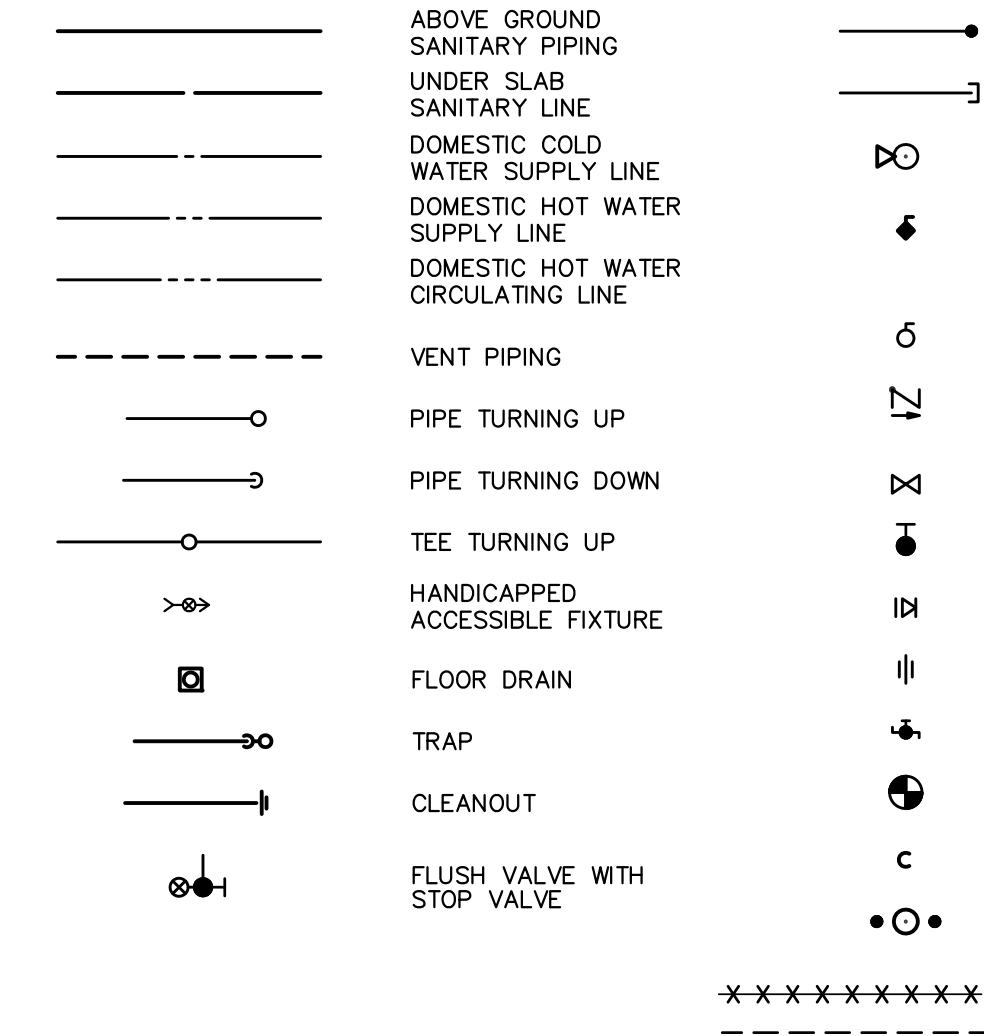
ABOVE GROUND
SANITARY PIPING

UNDER SLAB
SANITARY LINE

DOMESTIC COLD
WATER SUPPLY LINE

DOMESTIC HOT WATER
SUPPLY LINE

DOMESTIC HOT WATER
CIRCULATING LINE

VENT PIPING

PIPE TURNING UP

PIPE TURNING DOWN

TEE TURNING UP

HANDICAPPED
ACCESSIBLE FIXTURE

FLOOR DRAIN

TRAP

CLEANOUT

FLUSH VALVE WITH
STOP VALVE

C